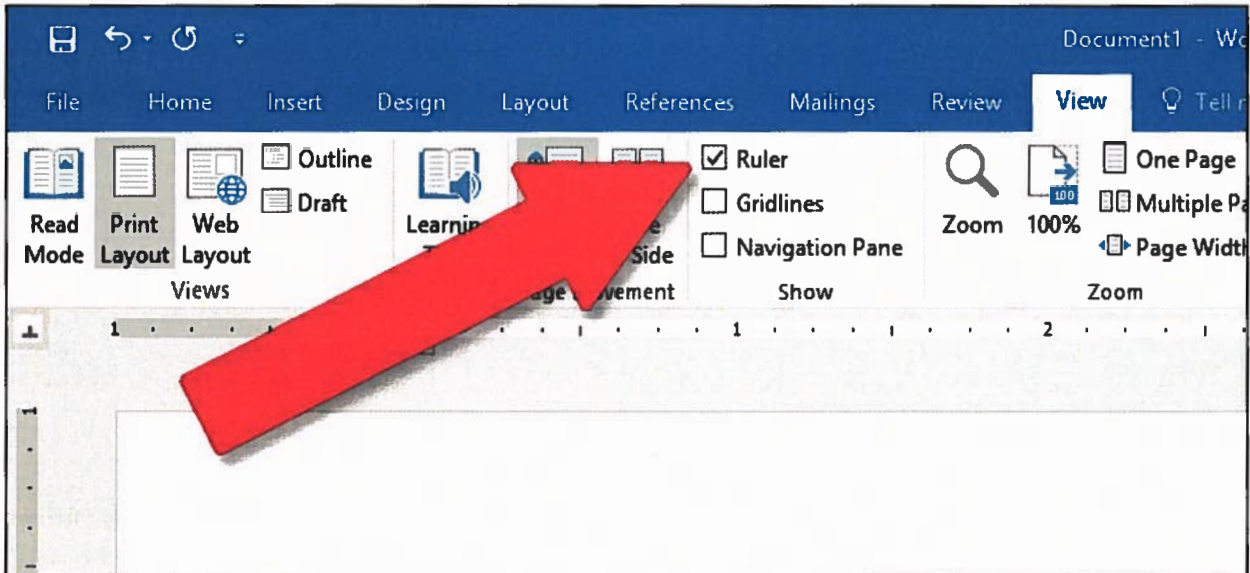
Document1 - Wo

File Home Insert Design Layout References Mailings Review View Tell n

Read Mode Print Layout Web Layout Outline Draft

Views

Learnin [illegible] e Side

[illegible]ge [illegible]vement

Ruler
Gridlines
Navigation Pane

Show

Zoom 100%

100

One Page
Multiple Pa
Page Width

Zoom

1 1 2